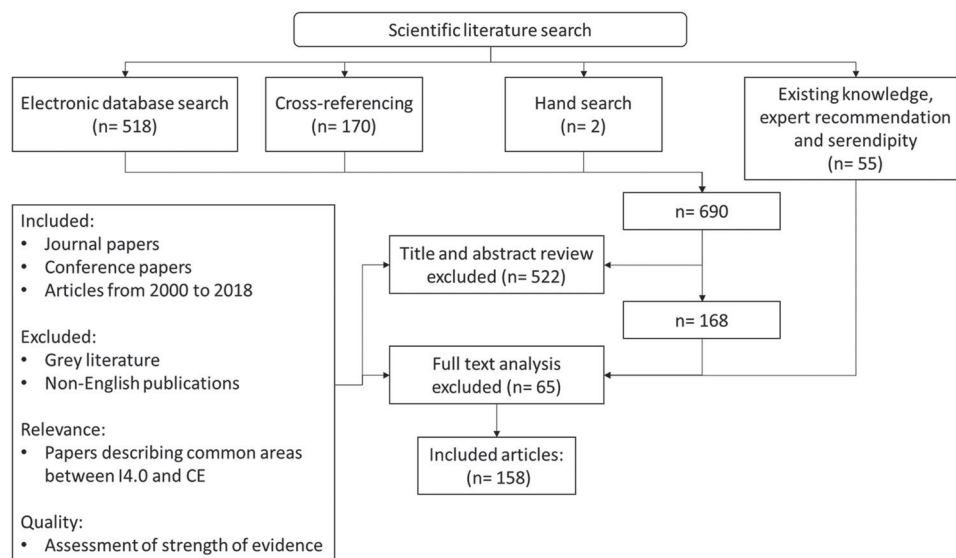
Scientific literature search

Electronic database search (n= 518)

Cross-referencing (n= 170)

Hand search (n= 2)

Existing knowledge, expert recommendation and serendipity (n= 55)

Included:
• Journal papers
• Conference papers
• Articles from 2000 to 2018

Excluded:
• Grey literature
• Non-English publications

Relevance:
• Papers describing common areas between I4.0 and CE

Quality:
• Assessment of strength of evidence

n= 690

Title and abstract review excluded (n= 522)

n= 168

Full text analysis excluded (n= 65)

Included articles: (n= 158)